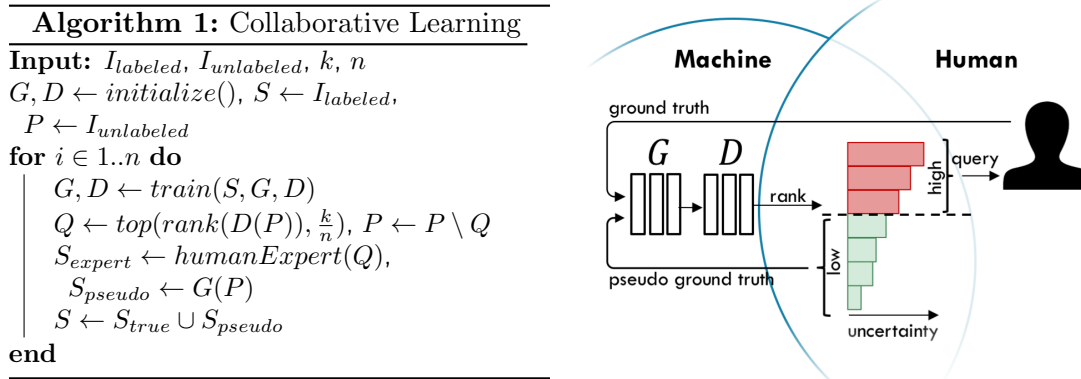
**Algorithm 1:** Collaborative Learning

**Input:** $I_{labeled}$, $I_{unlabeled}$, $k$, $n$
$G, D \leftarrow initialize()$, $S \leftarrow I_{labeled}$, $P \leftarrow I_{unlabeled}$
**for** $i \in 1..n$ **do**
$G, D \leftarrow train(S, G, D)$
$Q \leftarrow top(rank(D(P)), \frac{k}{n})$, $P \leftarrow P \setminus Q$
$S_{expert} \leftarrow humanExpert(Q)$, $S_{pseudo} \leftarrow G(P)$
$S \leftarrow S_{true} \cup S_{pseudo}$
**end**

Machine
Human
ground truth
G
D
rank
query
high
low
pseudo ground truth
uncertainty